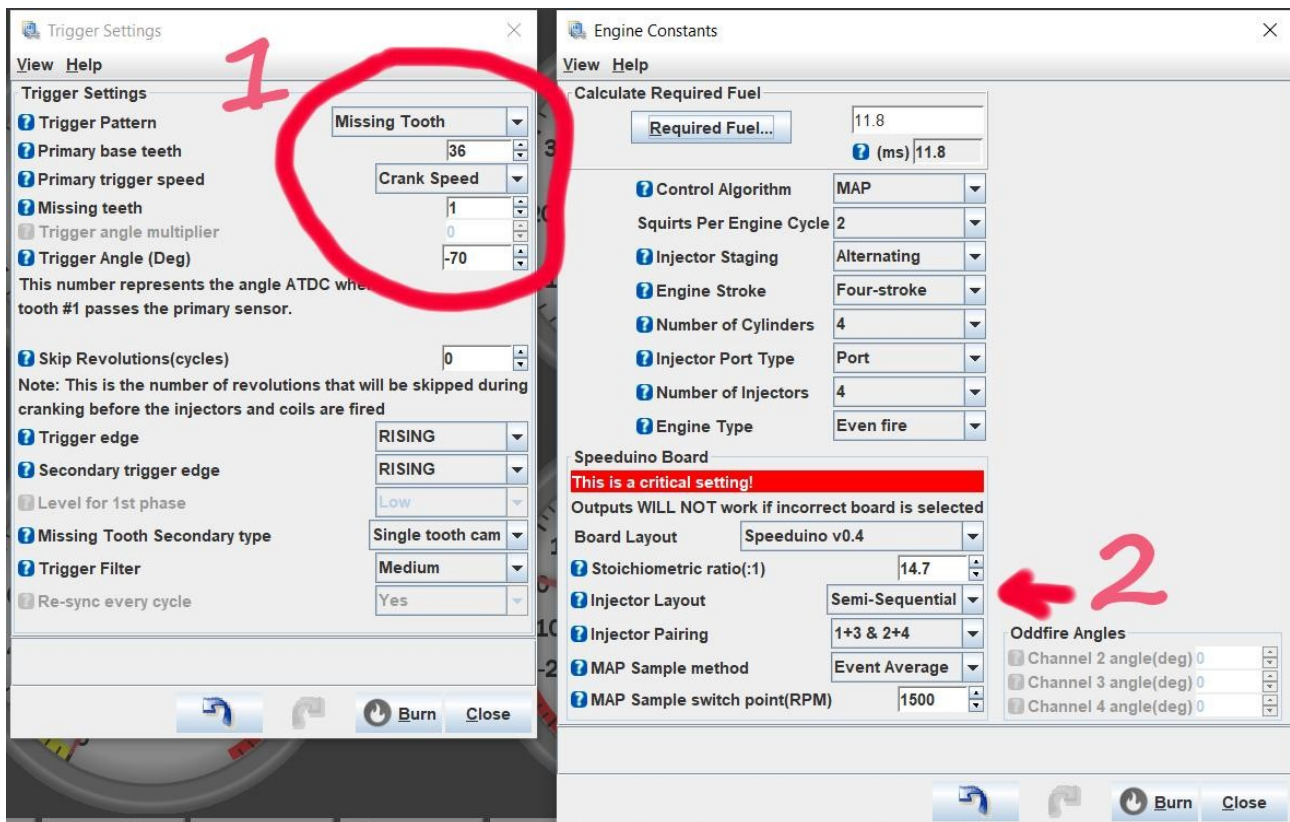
Trigger Settings

View Help

Trigger Settings

Trigger Pattern Missing Tooth

Primary base teeth 36

Primary trigger speed Crank Speed

Missing teeth 1

Trigger angle multiplier 0

Trigger Angle (Deg) -70

This number represents the angle ATDC whe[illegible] tooth #1 passes the primary sensor.

Skip Revolutions(cycles) 0

Note: This is the number of revolutions that will be skipped during cranking before the injectors and coils are fired

Trigger edge RISING

Secondary trigger edge RISING

Level for 1st phase Low

Missing Tooth Secondary type Single tooth cam

Trigger Filter Medium

Re-sync every cycle Yes

Burn Close

1

Engine Constants

View Help

Calculate Required Fuel

Required Fuel... 11.8

(ms) 11.8

Control Algorithm MAP

Squirts Per Engine Cycle 2

Injector Staging Alternating

Engine Stroke Four-stroke

Number of Cylinders 4

Injector Port Type Port

Number of Injectors 4

Engine Type Even fire

Speeduino Board

This is a critical setting!

Outputs WILL NOT work if incorrect board is selected

Board Layout Speeduino v0.4

Stoichiometric ratio(:1) 14.7

Injector Layout Semi-Sequential

Injector Pairing 1+3 & 2+4

MAP Sample method Event Average

MAP Sample switch point(RPM) 1500

Oddfire Angles

Channel 2 angle(deg) 0

Channel 3 angle(deg) 0

Channel 4 angle(deg) 0

2

Burn Close